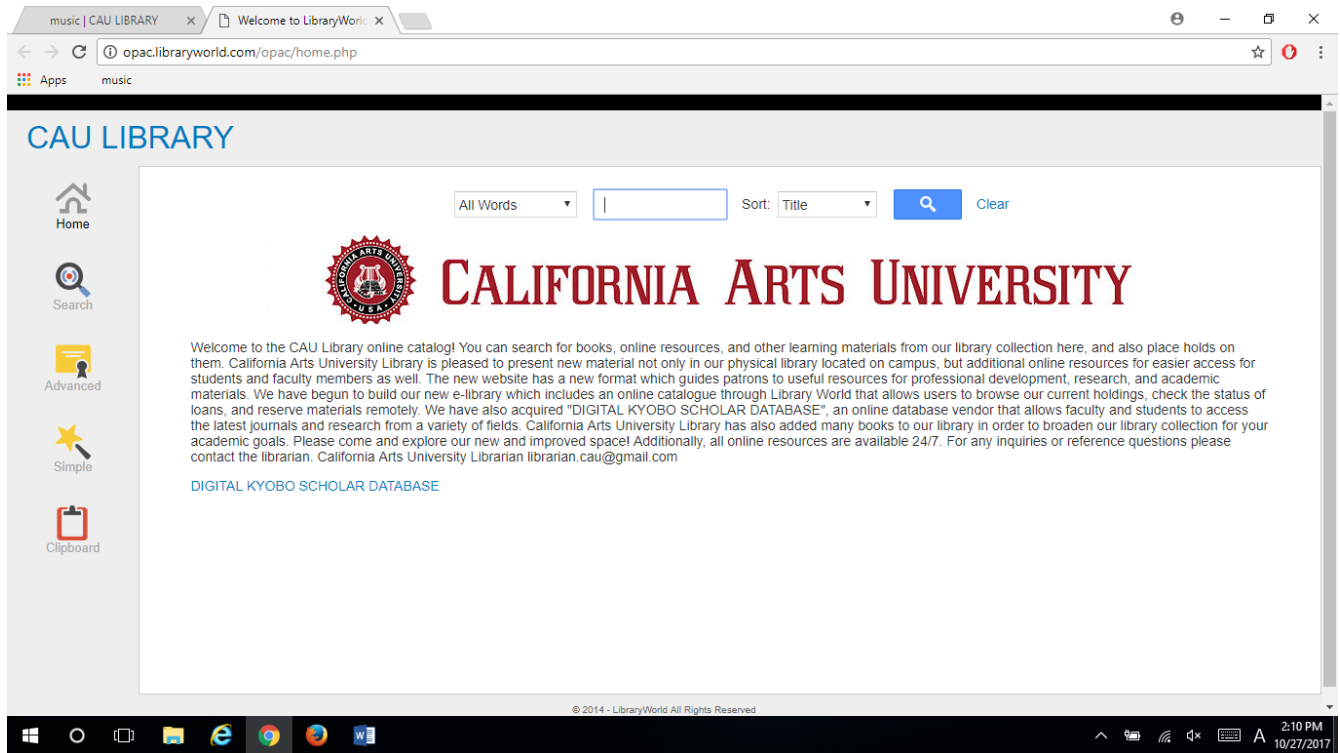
music | CAU LIBRARY ×
Welcome to LibraryWorl ×

opac.libraryworld.com/opac/home.php

Apps   music

CAU LIBRARY

Home
Search
Advanced
Simple
Clipboard

All Words ▾   Sort: Title ▾   Clear

CALIFORNIA ARTS UNIVERSITY

Welcome to the CAU Library online catalog! You can search for books, online resources, and other learning materials from our library collection here, and also place holds on them. California Arts University Library is pleased to present new material not only in our physical library located on campus, but additional online resources for easier access for students and faculty members as well. The new website has a new format which guides patrons to useful resources for professional development, research, and academic materials. We have begun to build our new e-library which includes an online catalogue through Library World that allows users to browse our current holdings, check the status of loans, and reserve materials remotely. We have also acquired "DIGITAL KYOBO SCHOLAR DATABASE", an online database vendor that allows faculty and students to access the latest journals and research from a variety of fields. California Arts University Library has also added many books to our library in order to broaden our library collection for your academic goals. Please come and explore our new and improved space! Additionally, all online resources are available 24/7. For any inquiries or reference questions please contact the librarian. California Arts University Librarian librarian.cau@gmail.com

DIGITAL KYOBO SCHOLAR DATABASE

© 2014 - LibraryWorld All Rights Reserved

2:10 PM
10/27/2017